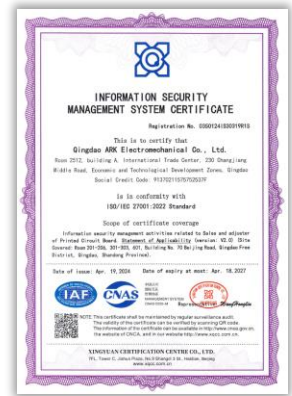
INFORMATION SECURITY MANAGEMENT SYSTEM CERTIFICATE

Registration No. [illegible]

This is to certify that
Qingdao ARK Electromechanical Co., Ltd.
Room 2512, Building A, International Trade Center, 230 Zhangjiang Middle Road, Economic and Technological Development Zone, Qingdao
Social Credit Code: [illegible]

is in conformity with
ISO/IEC 27001:2022 Standard

Scope of certificate coverage
Information security management activities related to Sales and adjuster of Printed Circuit Board. Statement of Applicability (version: V2.0) (Site Covered: Room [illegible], Building No. 70 Beijing Road, Qingdao Free District, Qingdao, Shandong Province).

Date of issue: Apr. 19, 2024     Date of expiry at most: Apr. 18, 2027

IAF CNAS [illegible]

NOTE: This certificate shall be maintained by regular surveillance audit. The validity of the certificate can be verified by scanning QR code. The information of this certificate can be verified at http://www.cnca.gov.cn, the website of CNCA, and in our website http://www.xqcc.com.cn

XINGYUAN CERTIFICATION CENTRE CO., LTD.
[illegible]
www.xqcc.com.cn